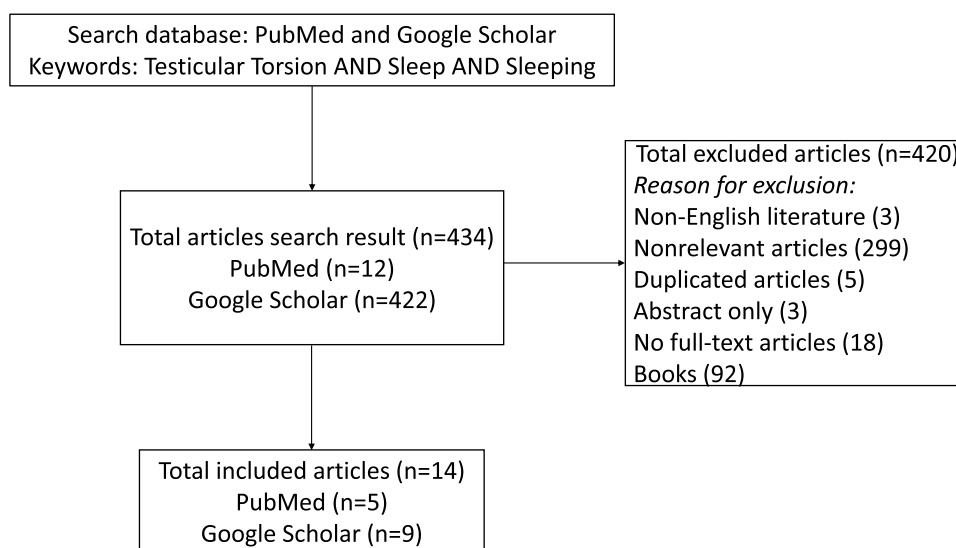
Search database: PubMed and Google Scholar
Keywords: Testicular Torsion AND Sleep AND Sleeping

Total articles search result (n=434)
PubMed (n=12)
Google Scholar (n=422)

Total excluded articles (n=420)
*Reason for exclusion:*
Non-English literature (3)
Nonrelevant articles (299)
Duplicated articles (5)
Abstract only (3)
No full-text articles (18)
Books (92)

Total included articles (n=14)
PubMed (n=5)
Google Scholar (n=9)